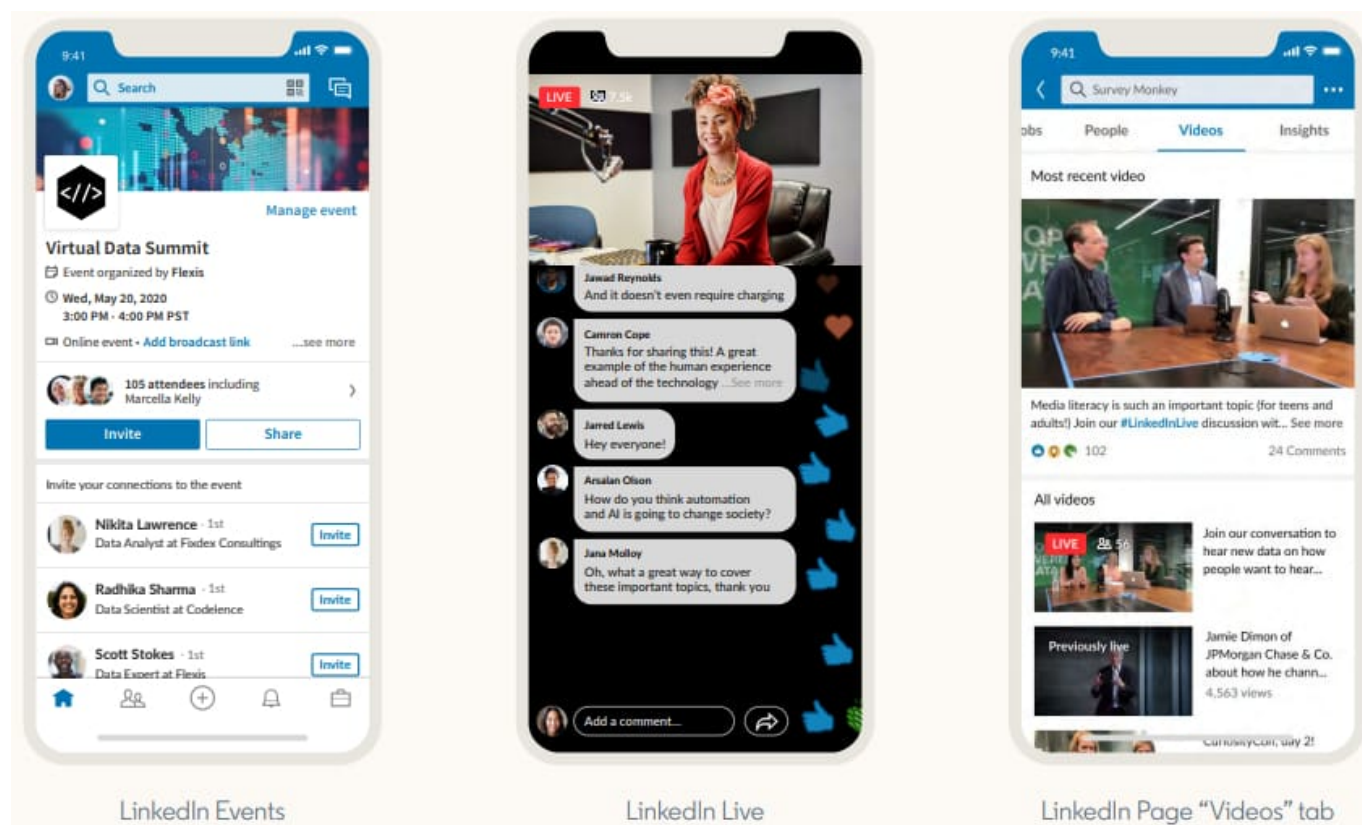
9:41

Search

Manage event

Virtual Data Summit

Event organized by Flexis

Wed, May 20, 2020
3:00 PM - 4:00 PM PST

Online event • Add broadcast link ...see more

105 attendees including Marcella Kelly

Invite Share

Invite your connections to the event

Nikita Lawrence · 1st
Data Analyst at Fixdex Consultings
Invite

Radhika Sharma · 1st
Data Scientist at Codelence
Invite

Scott Stokes · 1st
Data Expert at Flexis
Invite

LinkedIn Events

LIVE 7.5k

Jawad Reynolds
And it doesn't even require charging

Camron Cope
Thanks for sharing this! A great example of the human experience ahead of the technology ...See more

Jarred Lewis
Hey everyone!

Arsalan Olson
How do you think automation and AI is going to change society?

Jana Molloy
Oh, what a great way to cover these important topics, thank you

Add a comment...

LinkedIn Live

9:41

Survey Monkey

obs People Videos Insights

Most recent video

Media literacy is such an important topic (for teens and adults!) Join our #LinkedInLive discussion wit... See more

102 24 Comments

All videos

LIVE 56
Join our conversation to hear new data on how people want to hear...

Previously live
Jamie Dimon of JPMorgan Chase & Co. about how he chann...
4,563 views

CuriosityCon, July 2!

LinkedIn Page "Videos" tab